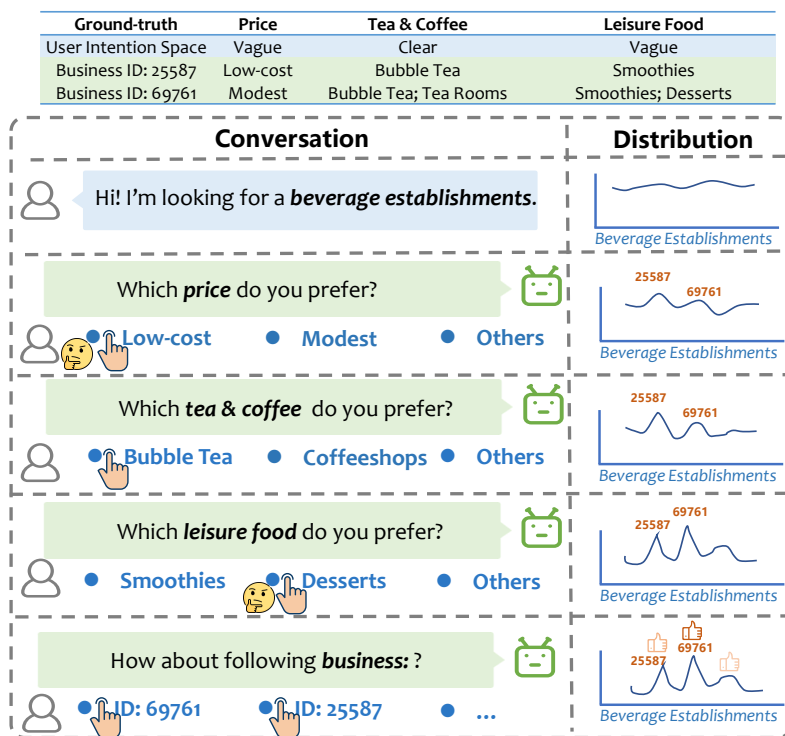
| Ground-truth | Price | Tea & Coffee | Leisure Food |
|---|---|---|---|
| User Intention Space | Vague | Clear | Vague |
| Business ID: 25587 | Low-cost | Bubble Tea | Smoothies |
| Business ID: 69761 | Modest | Bubble Tea; Tea Rooms | Smoothies; Desserts |

Conversation

Distribution

Hi! I'm looking for a ***beverage establishments.***

Beverage Establishments

Which ***price*** do you prefer?

Low-cost   Modest   Others

25587
69761
Beverage Establishments

Which ***tea & coffee*** do you prefer?

Bubble Tea   Coffeeshops   Others

25587
69761
Beverage Establishments

Which ***leisure food*** do you prefer?

Smoothies   Desserts   Others

25587
69761
Beverage Establishments

How about following ***business:*** ?

ID: 69761   ID: 25587   ...

25587
69761
Beverage Establishments